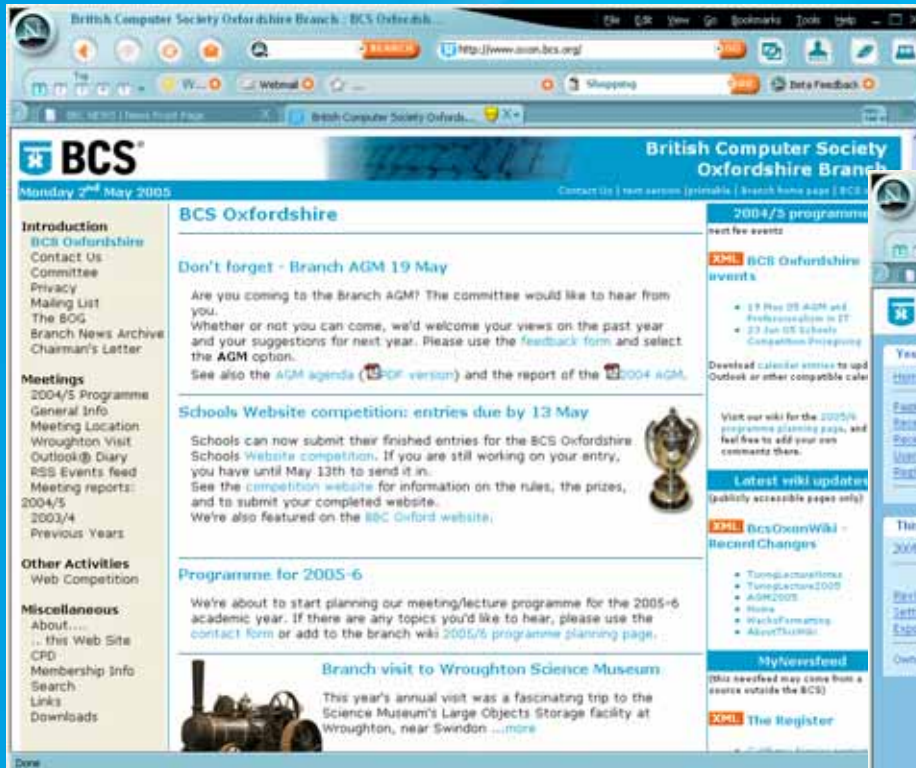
British Computer Society Oxfordshire Branch : BCS Oxfordsh...

File Edit View Go Bookmarks Tools Help

SEARCH

http://www.oxon.bcs.org/

GO

W... Webmail Shopping Beta Feedback

BBC NEWS | News Front Page

British Computer Society Oxfords...

BCS

British Computer Society Oxfordshire Branch

Monday 2nd May 2005

Contact Us | text version | printable | Branch home page | BCS

Introduction
BCS Oxfordshire
Contact Us
Committee
Privacy
Mailing List
The BOG
Branch News Archive
Chairman's Letter

Meetings
2004/5 Programme
General Info
Meeting Location
Wroughton Visit
Outlook® Diary
RSS Events feed
Meeting reports:
2004/5
2003/4
Previous Years

Other Activities
Web Competition

Miscellaneous
About...
... this Web Site
CPD
Membership Info
Search
Links
Downloads

BCS Oxfordshire

Don't forget - Branch AGM 19 May

Are you coming to the Branch AGM? The committee would like to hear from you.
Whether or not you can come, we'd welcome your views on the past year and your suggestions for next year. Please use the feedback form and select the AGM option.
See also the AGM agenda (PDF version) and the report of the 2004 AGM.

Schools Website competition: entries due by 13 May

Schools can now submit their finished entries for the BCS Oxfordshire Schools Website competition. If you are still working on your entry, you have until May 13th to send it in.
See the competition website for information on the rules, the prizes, and to submit your completed website.
We're also featured on the BBC Oxford website.

Programme for 2005-6

We're about to start planning our meeting/lecture programme for the 2005-6 academic year. If there are any topics you'd like to hear, please use the contact form or add to the branch wiki 2005/6 programme planning page.

Branch visit to Wroughton Science Museum

This year's annual visit was a fascinating trip to the Science Museum's Large Objects Storage facility at Wroughton, near Swindon ...more

2004/5 programme
next few events

XML BCS Oxfordshire events

• 19 May 05 AGM and Professionalism in IT
• 23 Jun 05 Schools Competition Prizegiving

Download calendar entries to upd Outlook or other compatible cale

Visit our wiki for the 2005/6 programme planning page, and feel free to add your own comments there.

Latest wiki updates
(publicly accessible pages only)

XML BcsOxonWiki - RecentChanges

• TuringLectureNotes
• TuringLecture2005
• AGM2005
• Home
• WackoFormatting
• AboutThisWiki

MyNewsfeed
(this newsfeed may come from a source outside the BCS)

XML The Register

Done